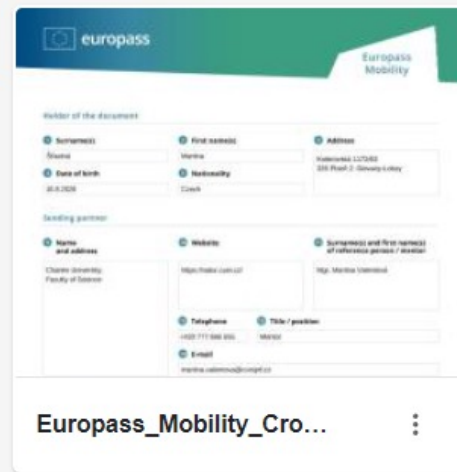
europass

Europass Mobility

Holder of the document

Surname(s)
Šlauna

First name(s)
Marina

Address
Kolerova 1172/83
326 Plzeň 2 - Slovany-Lobzy

Date of birth
30.6.2028

Nationality
Czech

Sending partner

Name and address
Charles University,
Faculty of Science

Website
https://natur.cuni.cz/

Surname(s) and first name(s) of reference person / mentor
Mgr. Martina Valentová

Telephone
+420 777 666 555

Title / position
Mentor

E-mail
martina.valentova@cuni.cz

Europass_Mobility_Cro...